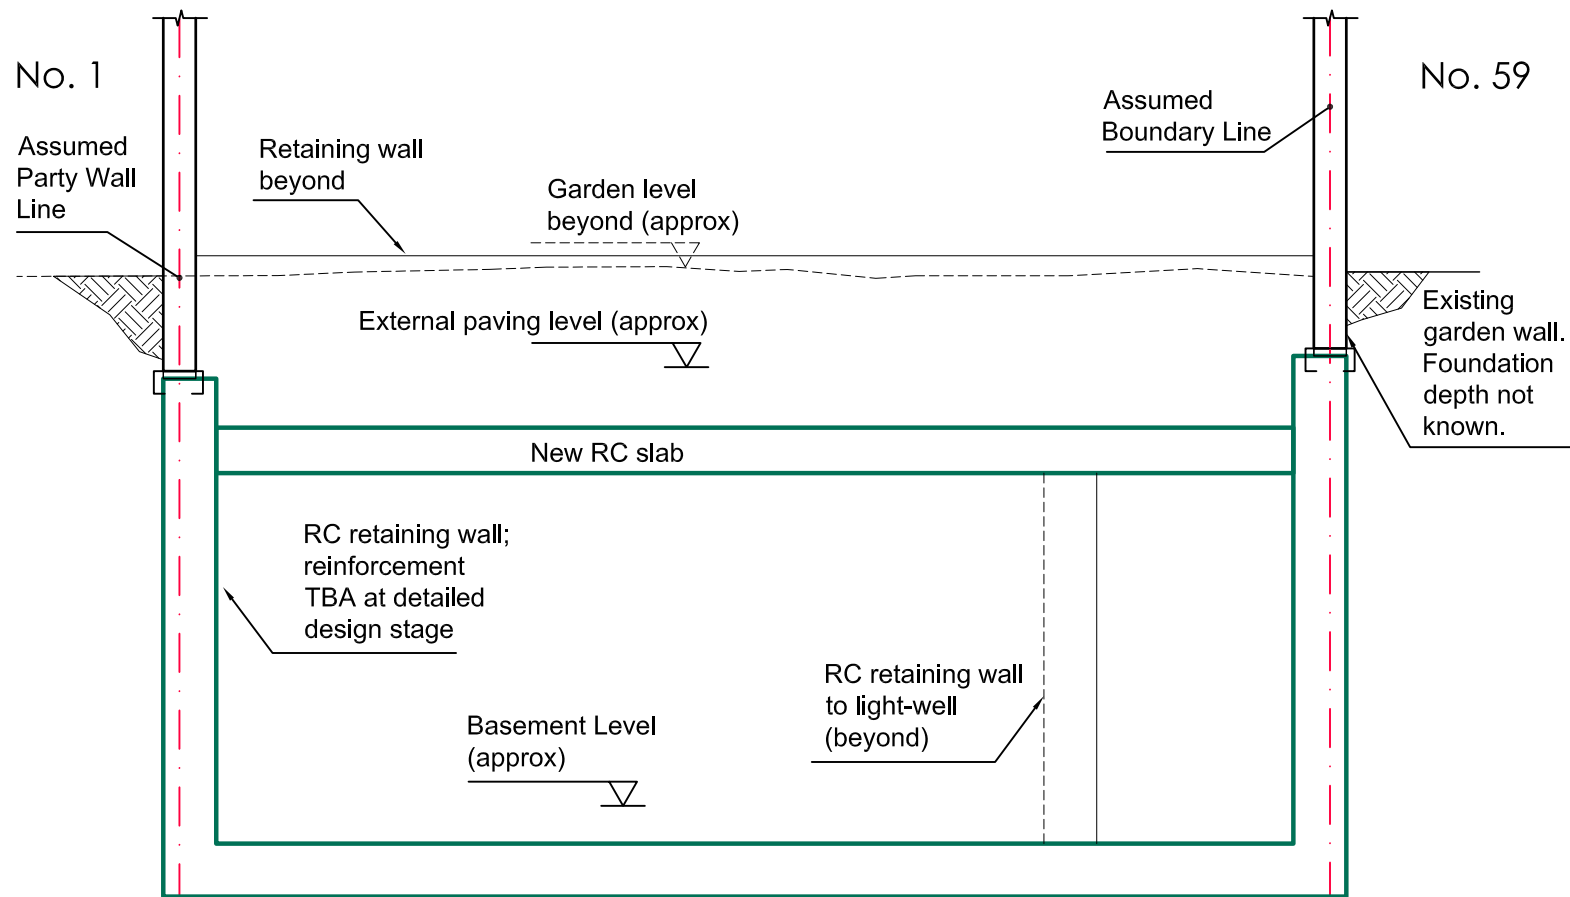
No. 1

Assumed Party Wall Line

Retaining wall beyond

Garden level beyond (approx)

No. 59

Assumed Boundary Line

External paving level (approx)

Existing garden wall. Foundation depth not known.

New RC slab

RC retaining wall; reinforcement TBA at detailed design stage

RC retaining wall to light-well (beyond)

Basement Level (approx)